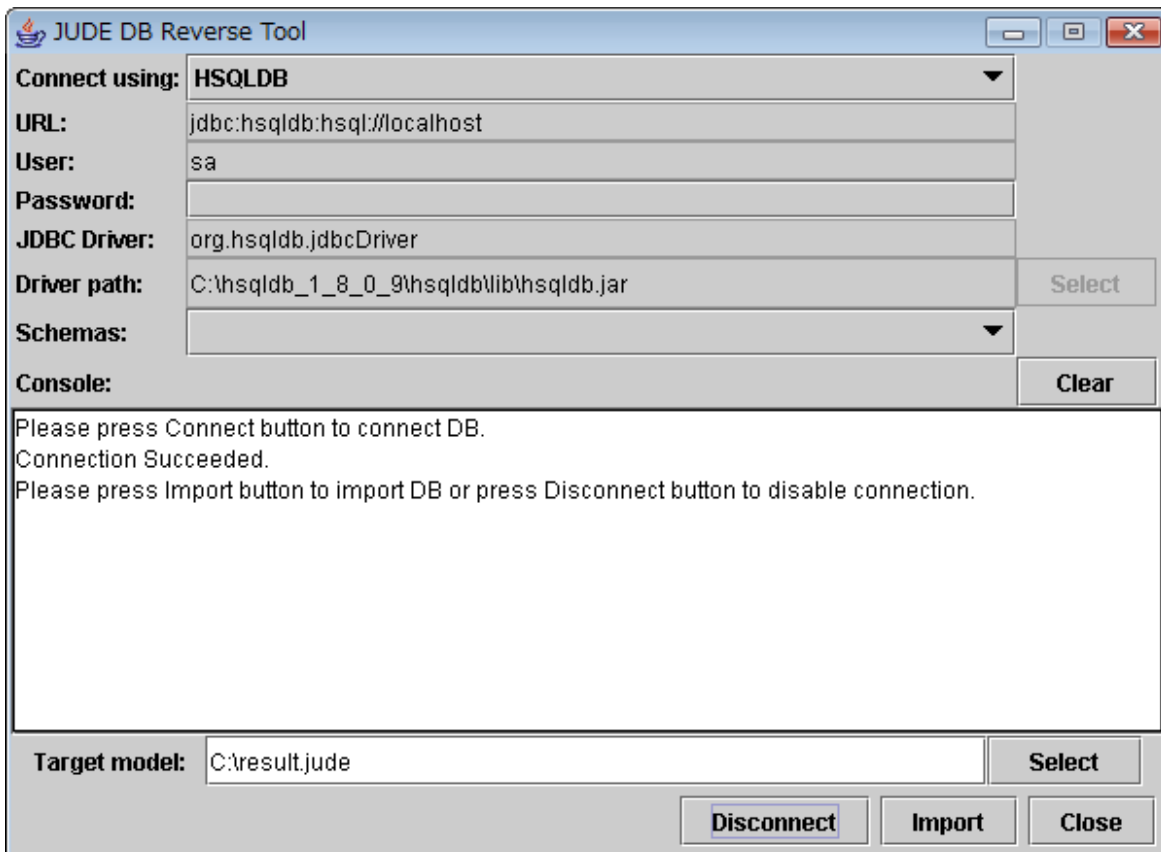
JUDE DB Reverse Tool

Connect using: HSQLDB

URL: jdbc:hsqldb:hsql://localhost

User: sa

Password:

JDBC Driver: org.hsqldb.jdbcDriver

Driver path: C:\hsqldb_1_8_0_9\hsqldb\lib\hsqldb.jar Select

Schemas:

Console: Clear

Please press Connect button to connect DB.
Connection Succeeded.
Please press Import button to import DB or press Disconnect button to disable connection.

Target model: C:\result.jude Select

Disconnect Import Close